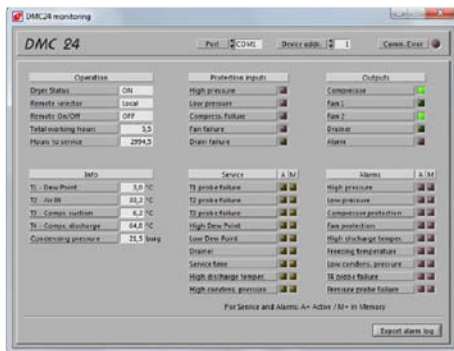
DMC24 monitoring

DMC 24

Port COM1 Device addr. 1 Comm. Error

Operation
Dryer Status ON
Remote selector Local
Remote On/Off OFF
Total working hours 5,5
Hours to service 2994,5

Protection inputs
High pressure
Low pressure
Compress. failure
Fan failure
Drain failure

Outputs
Compressor
Fan 1
Fan 2
Drainer
Alarm

Info
T1 - Dew Point 5,0 °C
T2 - Air IN 33,2 °C
T3 - Compr. suction 6,2 °C
T4 - Compr. discharge 64,8 °C
Condensing pressure 21,5 barg

Service A M
T1 probe failure
T2 probe failure
T3 probe failure
High Dew Point
Low Dew Point
Drainer
Service time
High discharge temper.
High condens. pressure

Alarms A M
High pressure
Low pressure
Compressor protection
Fan protection
High discharge temper.
Freezing temperature
Low condens. pressure
T4 probe failure
Pressure probe failure

For Service and Alarms: A= Active / M= In Memory

Export alarm log